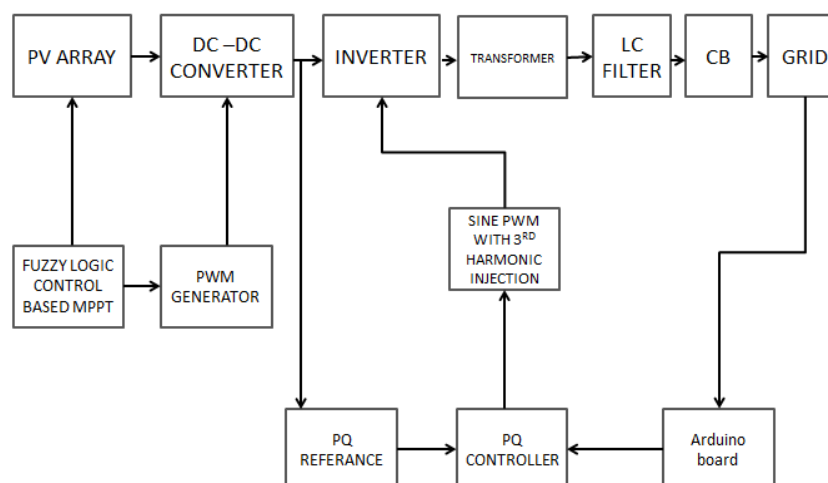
PV ARRAY

DC –DC CONVERTER

INVERTER

TRANSFORMER

LC FILTER

CB

GRID

FUZZY LOGIC CONTROL BASED MPPT

PWM GENERATOR

SINE PWM WITH 3$^{RD}$ HARMONIC INJECTION

PQ REFERANCE

PQ CONTROLLER

Arduino board